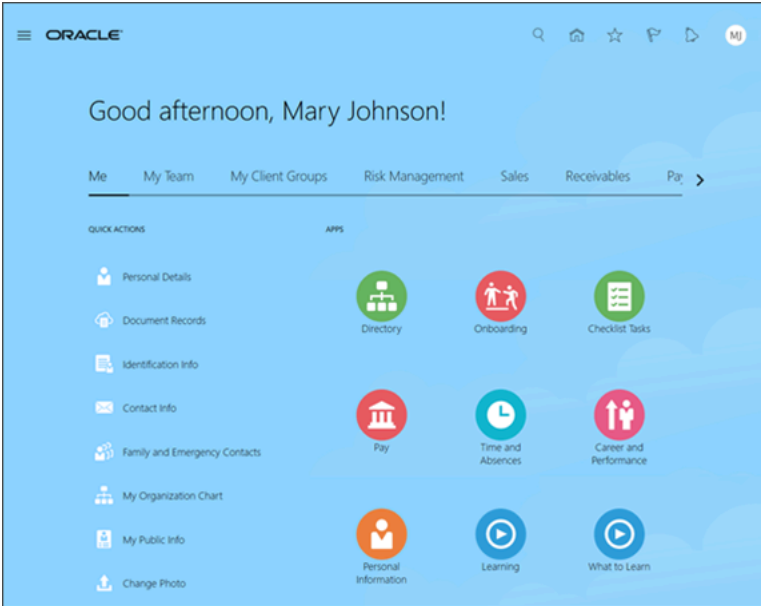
ORACLE

MJ

Good afternoon, Mary Johnson!

Me My Team My Client Groups Risk Management Sales Receivables Pa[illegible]

QUICK ACTIONS

Personal Details

Document Records

Identification Info

Contact Info

Family and Emergency Contacts

My Organization Chart

My Public Info

Change Photo

APPS

Directory

Onboarding

Checklist Tasks

Pay

Time and Absences

Career and Performance

Personal Information

Learning

What to Learn